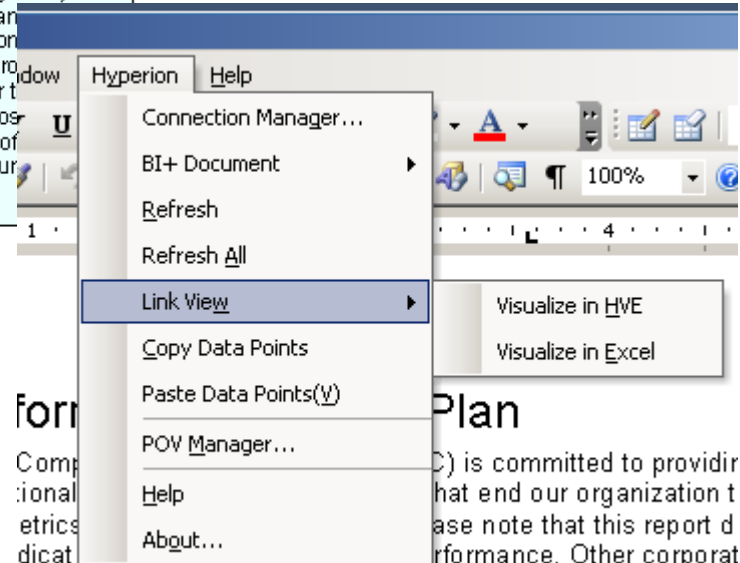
ndow Hyperion Help

U

100%

Connection Manager...
BI+ Document
Refresh
Refresh All
Link View
Copy Data Points
Paste Data Points(V)
POV Manager...
Help
About...

Visualize in HVE
Visualize in Excel

forr Plan

Comp C) is committed to providi
tional hat end our organization t
etrics ase note that this report d
dicat rformance. Other corporat